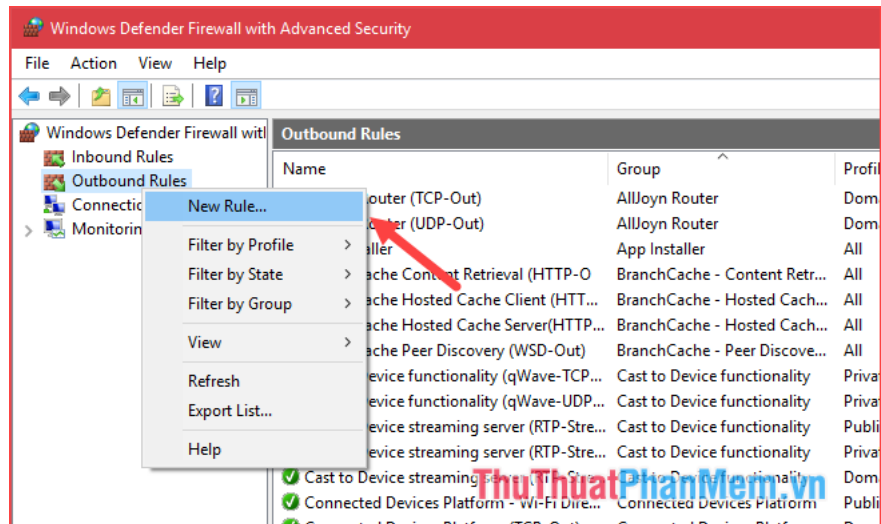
Windows Defender Firewall with Advanced Security

File Action View Help

Windows Defender Firewall wit
Inbound Rules
Outbound Rules
Connectio
Monitorin

New Rule...
Filter by Profile
Filter by State
Filter by Group
View
Refresh
Export List...
Help

Outbound Rules

| Name | Group | Profi |
|---|---|---|
| outer (TCP-Out) | AllJoyn Router | Dom |
| uter (UDP-Out) | AllJoyn Router | Dom |
| aller | App Installer | All |
| ache Content Retrieval (HTTP-O | BranchCache - Content Retr... | All |
| ache Hosted Cache Client (HTT... | BranchCache - Hosted Cach... | All |
| ache Hosted Cache Server(HTTP... | BranchCache - Hosted Cach... | All |
| ache Peer Discovery (WSD-Out) | BranchCache - Peer Discove... | All |
| evice functionality (qWave-TCP... | Cast to Device functionality | Priva |
| evice functionality (qWave-UDP... | Cast to Device functionality | Priva |
| evice streaming server (RTP-Stre... | Cast to Device functionality | Publi |
| evice streaming server (RTP-Stre... | Cast to Device functionality | Priva |
| Cast to Device streaming server (RTP-Stre... | Cast to Device functionality | Dom |
| Connected Devices Platform - Wi-Fi Dire... | Connected Devices Platform | Publi |

ThuThuatPhanMem.vn